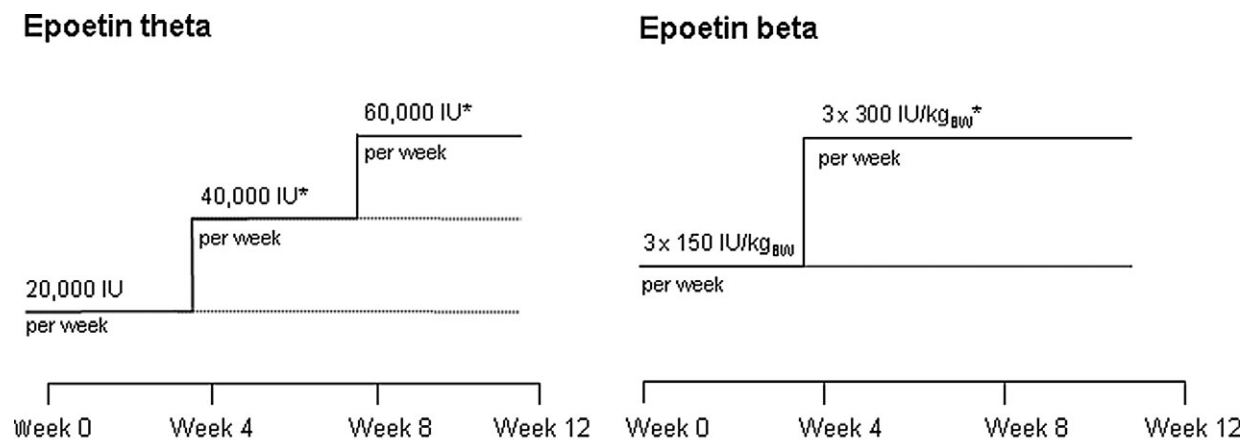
Epoetin theta

60,000 IU*
per week

40,000 IU*
per week

20,000 IU
per week

Week 0 Week 4 Week 8 Week 12

Epoetin beta

3 x 300 IU/kg$_{BW}$*
per week

3 x 150 IU/kg$_{BW}$
per week

Week 0 Week 4 Week 8 Week 12